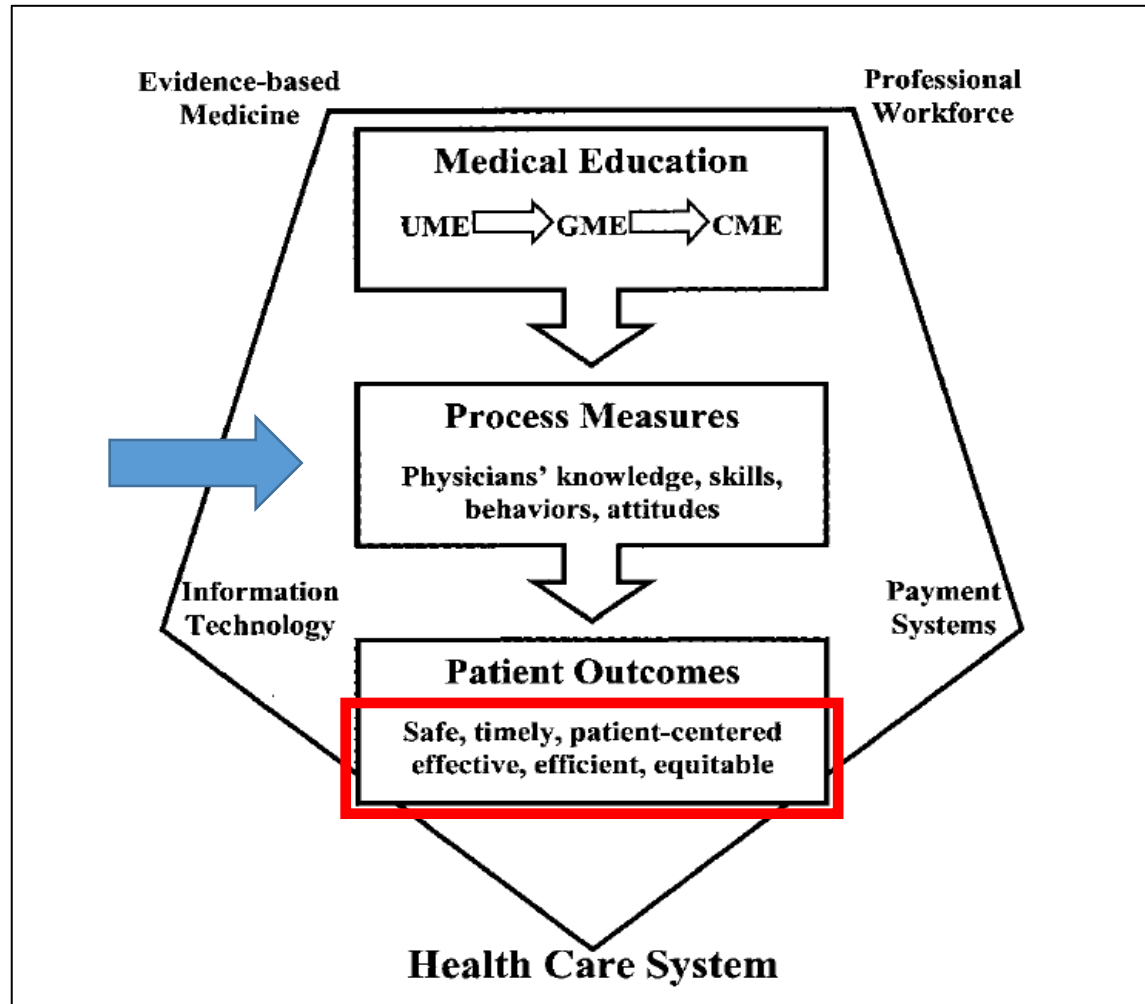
Evidence-based Medicine

Professional Workforce

Medical Education

UME GME CME

Process Measures

Physicians' knowledge, skills, behaviors, attitudes

Information Technology

Payment Systems

Patient Outcomes

Safe, timely, patient-centered effective, efficient, equitable

Health Care System